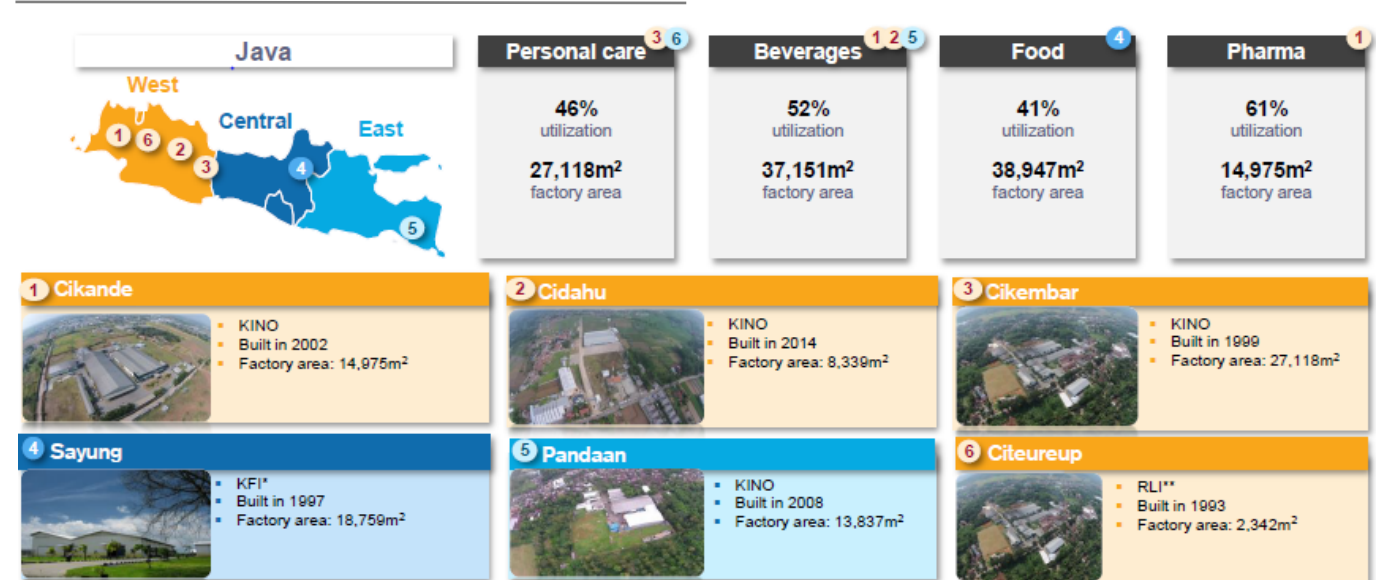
Java

West

Central

East

1 6 2 3 4 5

Personal care 3 6

46%
utilization

27,118m$^2$
factory area

Beverages 1 2 5

52%
utilization

37,151m$^2$
factory area

Food 4

41%
utilization

38,947m$^2$
factory area

Pharma 1

61%
utilization

14,975m$^2$
factory area

1 Cikande
- KINO
- Built in 2002
- Factory area: 14,975m$^2$

2 Cidahu
- KINO
- Built in 2014
- Factory area: 8,339m$^2$

3 Cikembar
- KINO
- Built in 1999
- Factory area: 27,118m$^2$

4 Sayung
- KFI*
- Built in 1997
- Factory area: 18,759m$^2$

5 Pandaan
- KINO
- Built in 2008
- Factory area: 13,837m$^2$

6 Citeureup
- RLI**
- Built in 1993
- Factory area: 2,342m$^2$